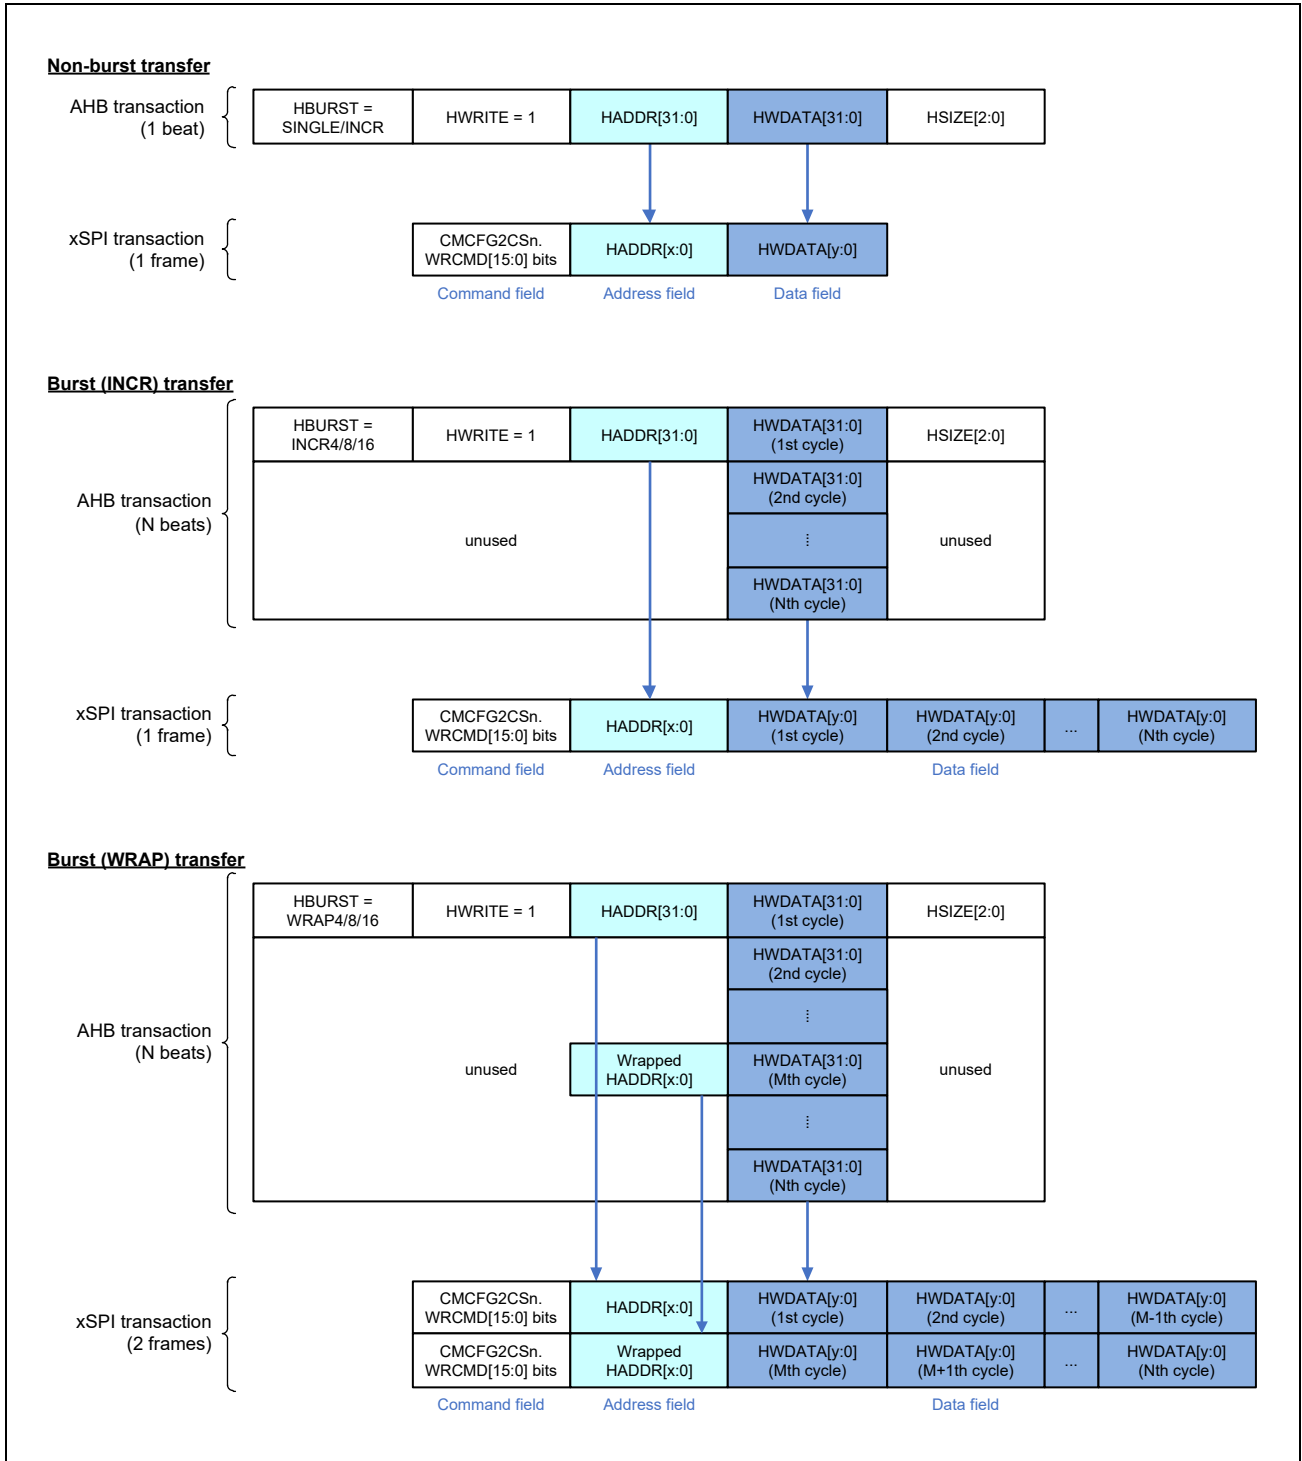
Non-burst transfer

AHB transaction (1 beat)

| HBURST = SINGLE/INCR | HWRITE = 1 | HADDR[31:0] | HWDATA[31:0] | HSIZE[2:0] |
|---|---|---|---|---|

xSPI transaction (1 frame)

| CMCFG2CSn. WRCMD[15:0] bits | HADDR[x:0] | HWDATA[y:0] |
|---|---|---|
| Command field | Address field | Data field |

Burst (INCR) transfer

AHB transaction (N beats)

| HBURST = INCR4/8/16 | HWRITE = 1 | HADDR[31:0] | HWDATA[31:0] (1st cycle) | HSIZE[2:0] |
|---|---|---|---|---|
| unused | | | HWDATA[31:0] (2nd cycle) | unused |
| | | | ⋮ | |
| | | | HWDATA[31:0] (Nth cycle) | |

xSPI transaction (1 frame)

| CMCFG2CSn. WRCMD[15:0] bits | HADDR[x:0] | HWDATA[y:0] (1st cycle) | HWDATA[y:0] (2nd cycle) | ... | HWDATA[y:0] (Nth cycle) |
|---|---|---|---|---|---|
| Command field | Address field | Data field | | | |

Burst (WRAP) transfer

AHB transaction (N beats)

| HBURST = WRAP4/8/16 | HWRITE = 1 | HADDR[31:0] | HWDATA[31:0] (1st cycle) | HSIZE[2:0] |
|---|---|---|---|---|
| unused | | | HWDATA[31:0] (2nd cycle) | unused |
| | | | ⋮ | |
| | | Wrapped HADDR[x:0] | HWDATA[31:0] (Mth cycle) | |
| | | | ⋮ | |
| | | | HWDATA[31:0] (Nth cycle) | |

xSPI transaction (2 frames)

| CMCFG2CSn. WRCMD[15:0] bits | HADDR[x:0] | HWDATA[y:0] (1st cycle) | HWDATA[y:0] (2nd cycle) | ... | HWDATA[y:0] (M-1th cycle) |
|---|---|---|---|---|---|
| CMCFG2CSn. WRCMD[15:0] bits | Wrapped HADDR[x:0] | HWDATA[y:0] (Mth cycle) | HWDATA[y:0] (M+1th cycle) | ... | HWDATA[y:0] (Nth cycle) |
| Command field | Address field | Data field | | | |